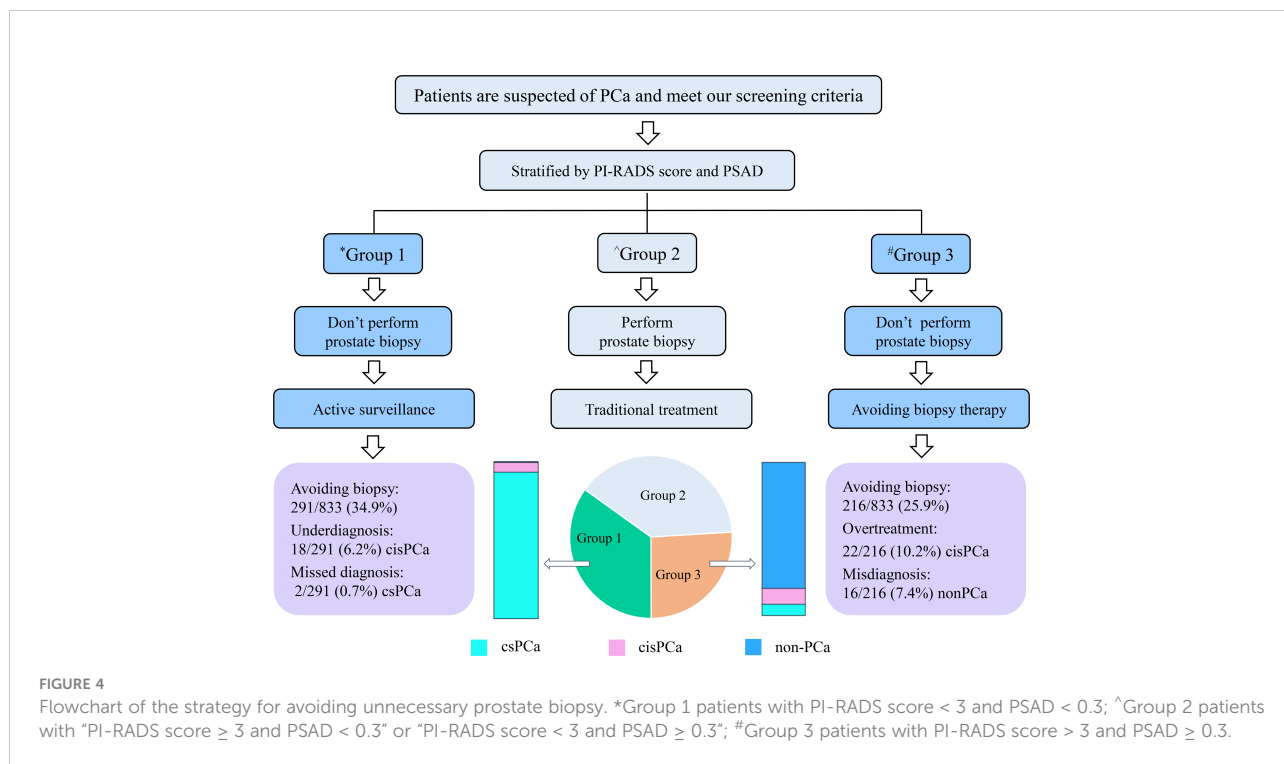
Patients are suspected of PCa and meet our screening criteria

Stratified by PI-RADS score and PSAD

*Group 1

^Group 2

#Group 3

Don't perform prostate biopsy

Perform prostate biopsy

Don't perform prostate biopsy

Active surveillance

Traditional treatment

Avoiding biopsy therapy

Avoiding biopsy: 291/833 (34.9%)
Underdiagnosis: 18/291 (6.2%) cisPCa
Missed diagnosis: 2/291 (0.7%) csPCa

Group 2

Group 1

Group 3

Avoiding biopsy: 216/833 (25.9%)
Overtreatment: 22/216 (10.2%) cisPCa
Misdiagnosis: 16/216 (7.4%) nonPCa

csPCa

cisPCa

non-PCa

FIGURE 4

Flowchart of the strategy for avoiding unnecessary prostate biopsy. *Group 1 patients with PI-RADS score < 3 and PSAD < 0.3; ^Group 2 patients with "PI-RADS score $\geq$ 3 and PSAD < 0.3" or "PI-RADS score < 3 and PSAD $\geq$ 0.3"; #Group 3 patients with PI-RADS score > 3 and PSAD $\geq$ 0.3.